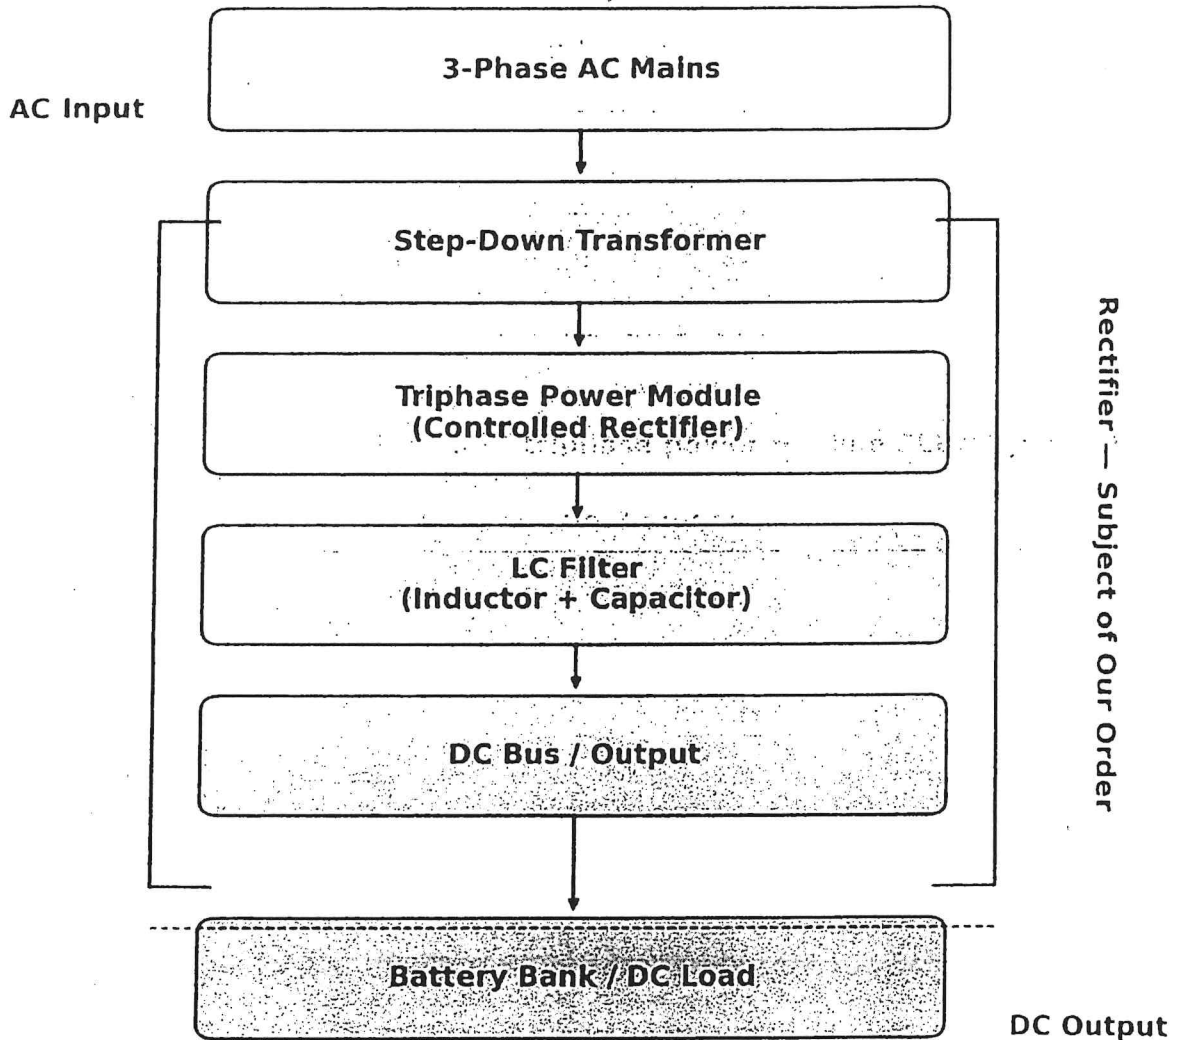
3-Phase AC Mains

AC Input

Step-Down Transformer

Triphase Power Module
(Controlled Rectifier)

LC Filter
(Inductor + Capacitor)

DC Bus / Output

Rectifier — Subject of Our Order

Battery Bank / DC Load

DC Output